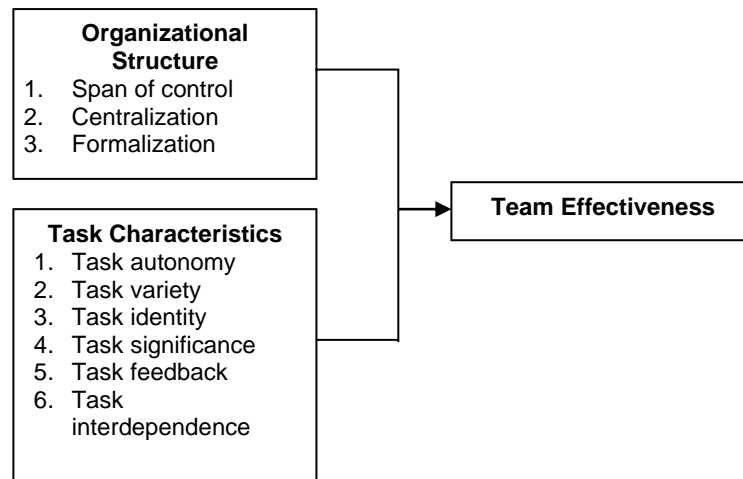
**Organizational Structure**
1. Span of control
2. Centralization
3. Formalization

**Task Characteristics**
1. Task autonomy
2. Task variety
3. Task identity
4. Task significance
5. Task feedback
6. Task interdependence

**Team Effectiveness**